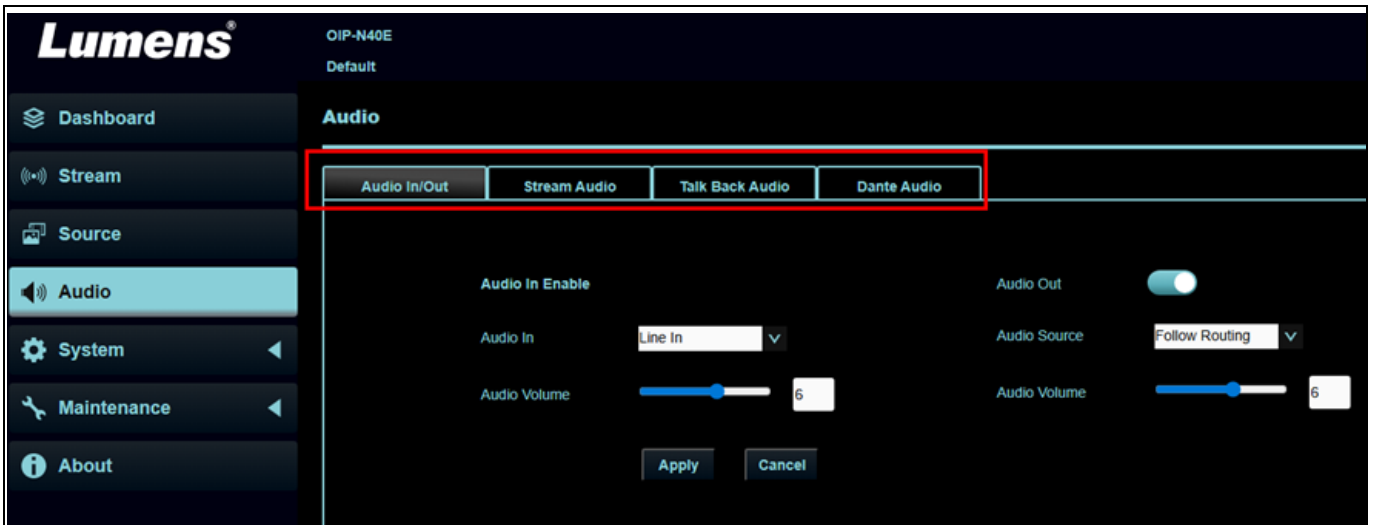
Lumens®

OIP-N40E
Default

Dashboard
Stream
Source
Audio
System
Maintenance
About

Audio

Audio In/Out
Stream Audio
Talk Back Audio
Dante Audio

Audio In Enable
Audio In
Line In
Audio Volume
6

Audio Out
Audio Source
Follow Routing
Audio Volume
6

Apply
Cancel